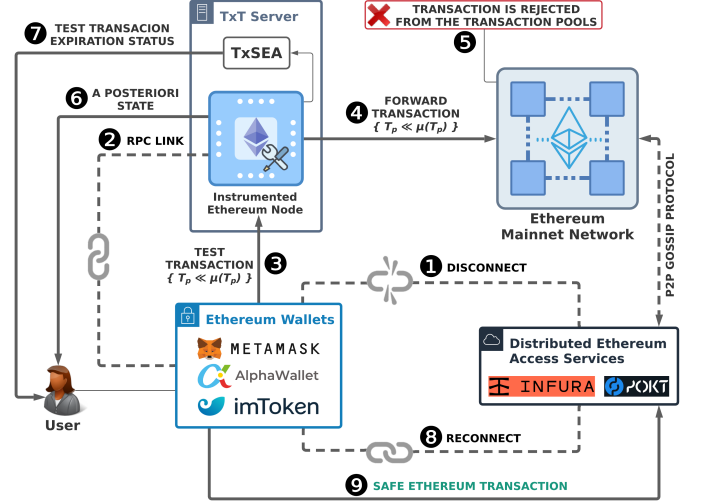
TxT Server

TxSEA

Instrumented Ethereum Node

7 TEST TRANSACION EXPIRATION STATUS

6 A POSTERIORI STATE

2 RPC LINK

TRANSACTION IS REJECTED FROM THE TRANSACTION POOLS

5

4 FORWARD TRANSACTION $\{ T_p \ll \mu(T_p) \}$

Ethereum Mainnet Network

P2P GOSSIP PROTOCOL

TEST TRANSACTION $\{ T_p \ll \mu(T_p) \}$ 3

1 DISCONNECT

Ethereum Wallets

METAMASK

AlphaWallet

imToken

User

Distributed Ethereum Access Services

INFURA

POKT

8 RECONNECT

9 SAFE ETHEREUM TRANSACTION